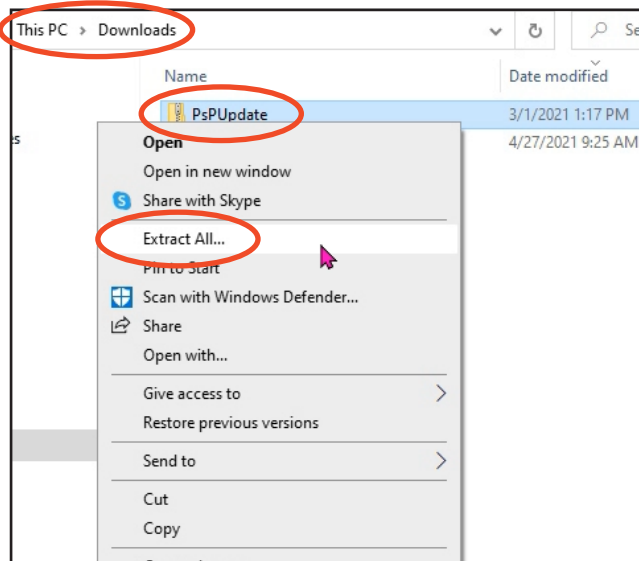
This PC > Downloads

Name

Date modified

PsPUpdate

3/1/2021 1:17 PM

4/27/2021 9:25 AM

s

Open

Open in new window

Share with Skype

Extract All...

Pin to Start

Scan with Windows Defender...

Share

Open with...

Give access to

Restore previous versions

Send to

Cut

Copy